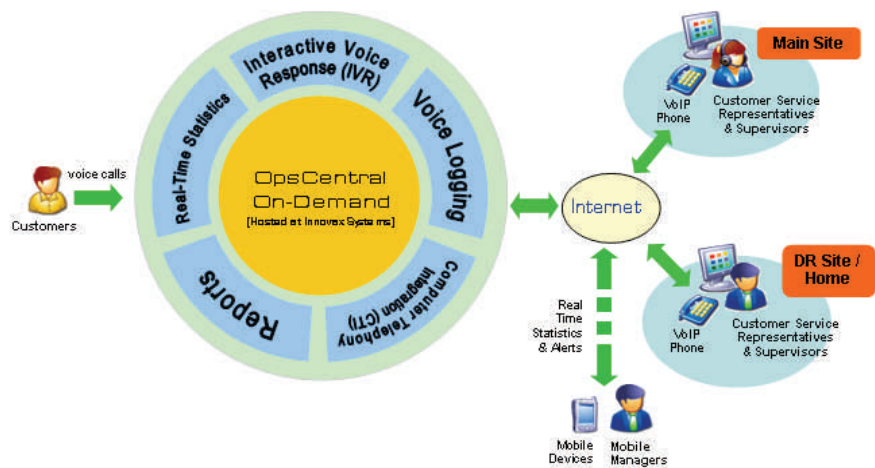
voice calls

Customers

Interactive Voice Response (IVR)

Real-Time Statistics

Voice Logging

OpsCentral On-Demand

[Hosted at Innovex Systems]

Reports

Computer Telephony Integration (CTI)

Internet

Main Site

VoIP Phone

Customer Service Representatives & Supervisors

DR Site / Home

VoIP Phone

Customer Service Representatives & Supervisors

Real Time Statistics & Alerts

Mobile Devices

Mobile Managers